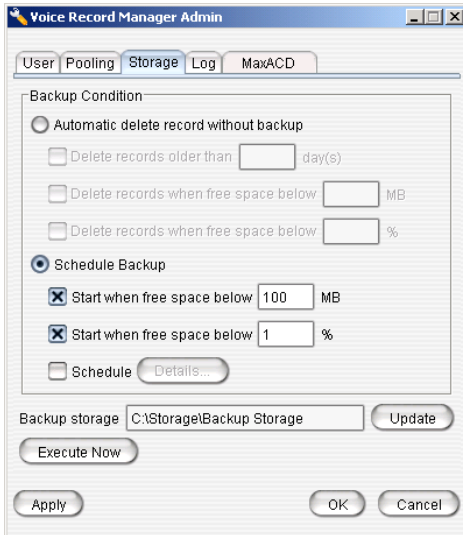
Voice Record Manager Admin

User Pooling Storage Log MaxACD

Backup Condition

Automatic delete record without backup

Delete records older than day(s)

Delete records when free space below MB

Delete records when free space below %

Schedule Backup

Start when free space below 100 MB

Start when free space below 1 %

Schedule Details...

Backup storage C:\Storage\Backup Storage Update

Execute Now

Apply OK Cancel